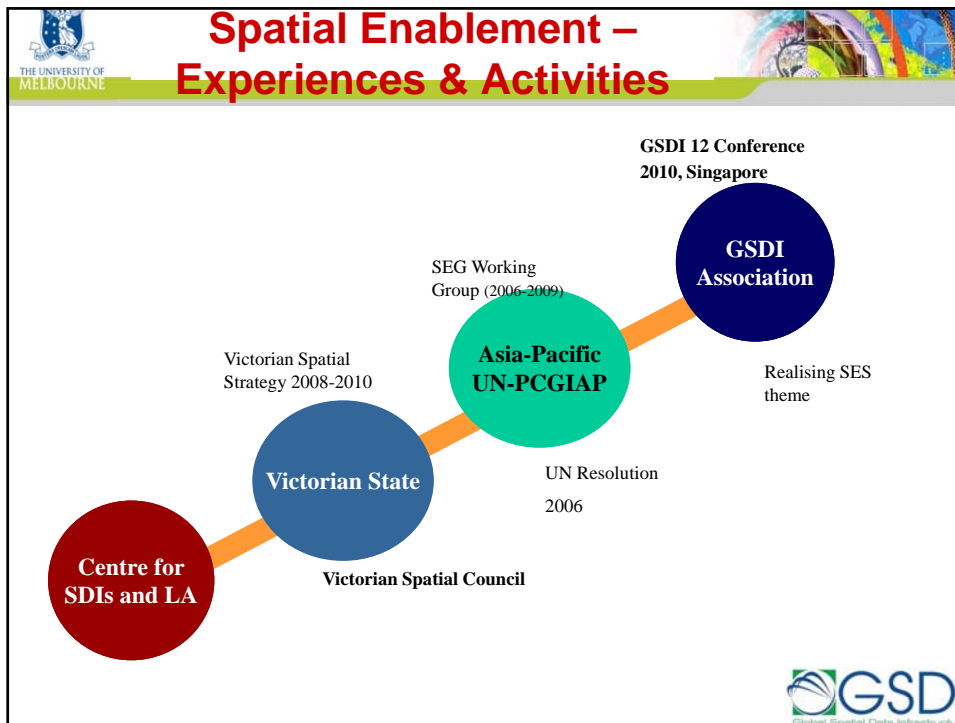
THE UNIVERSITY OF MELBOURNE

Spatial Enablement – Experiences & Activities

GSDI 12 Conference 2010, Singapore

GSDI Association

SEG Working Group (2006-2009)

Asia-Pacific UN-PCGIAP

Realising SES theme

Victorian Spatial Strategy 2008-2010

Victorian State

UN Resolution

2006

Centre for SDIs and LA

Victorian Spatial Council

GSD

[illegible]